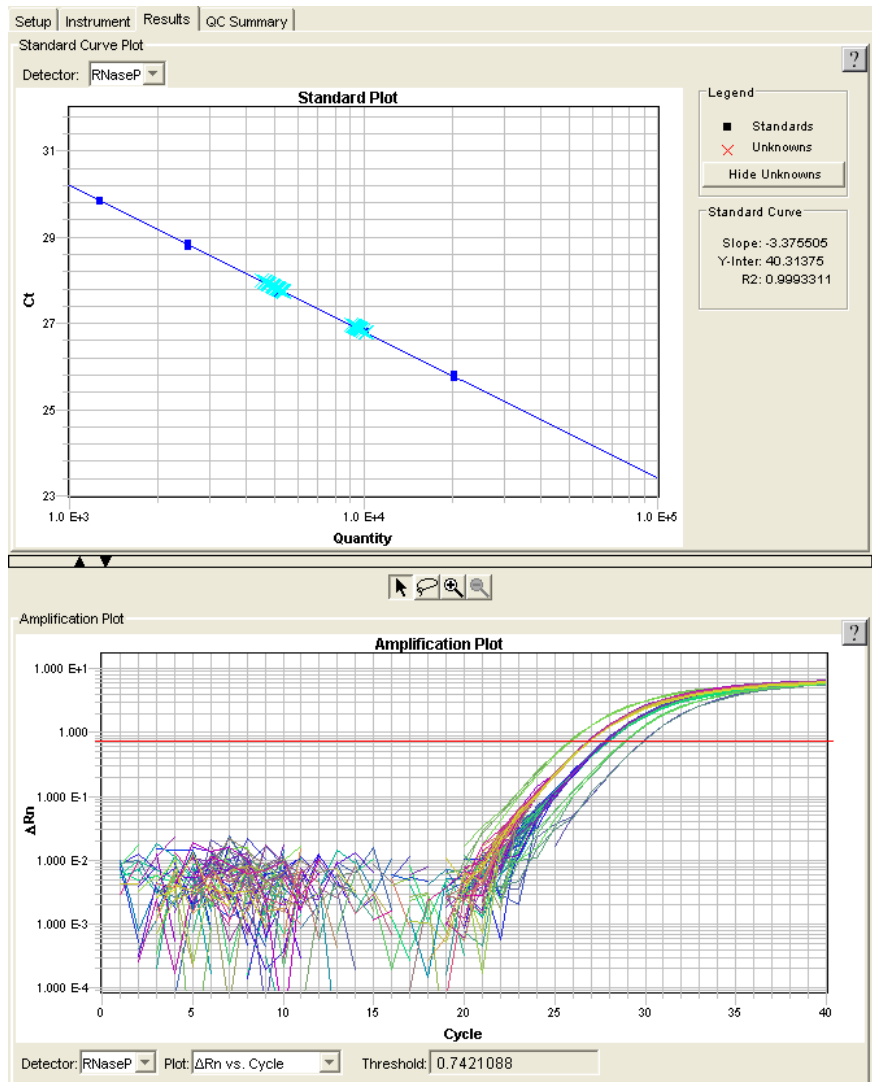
Setup | Instrument | Results | QC Summary

Standard Curve Plot

Detector: RNaseP

?

Standard Plot

31
29
27
25
23

Ct

1.0 E+3
1.0 E+4
1.0 E+5

Quantity

Legend
Standards
Unknowns
Hide Unknowns

Standard Curve
Slope: -3.375505
Y-Inter: 40.31375
R2: 0.9993311

Amplification Plot

?

Amplification Plot

1.000 E+1
1.000
1.000 E-1
1.000 E-2
1.000 E-3
1.000 E-4

ΔRn

0 5 10 15 20 25 30 35 40

Cycle

Detector: RNaseP Plot: ΔRn vs. Cycle Threshold: 0.7421088